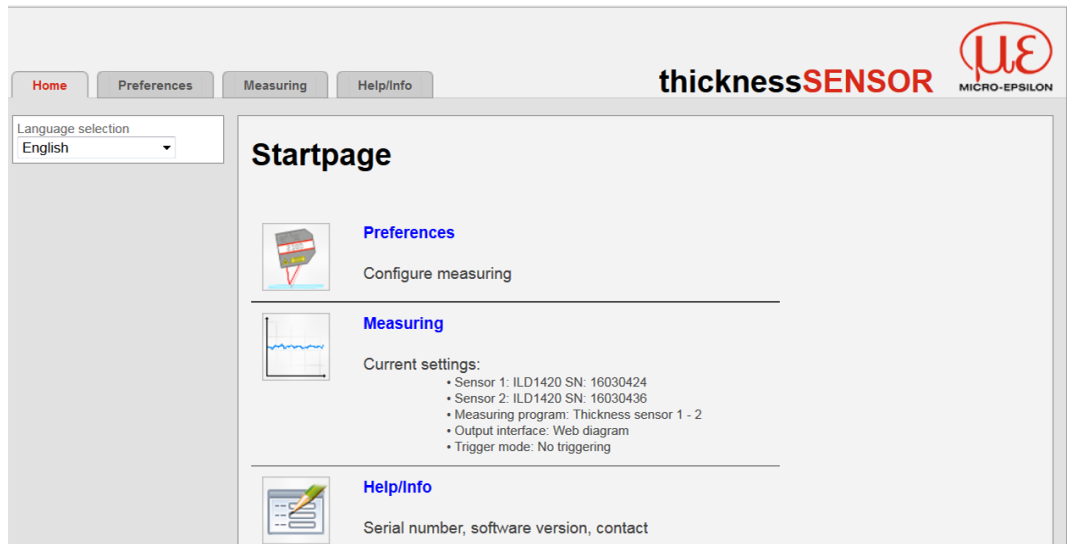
Home Preferences Measuring Help/Info

thicknessSENSOR

με MICRO-EPSILON

Language selection
English

Startpage

Preferences

Configure measuring

Measuring

Current settings:
• Sensor 1: ILD1420 SN: 16030424
• Sensor 2: ILD1420 SN: 16030436
• Measuring program: Thickness sensor 1 - 2
• Output interface: Web diagram
• Trigger mode: No triggering

Help/Info

Serial number, software version, contact